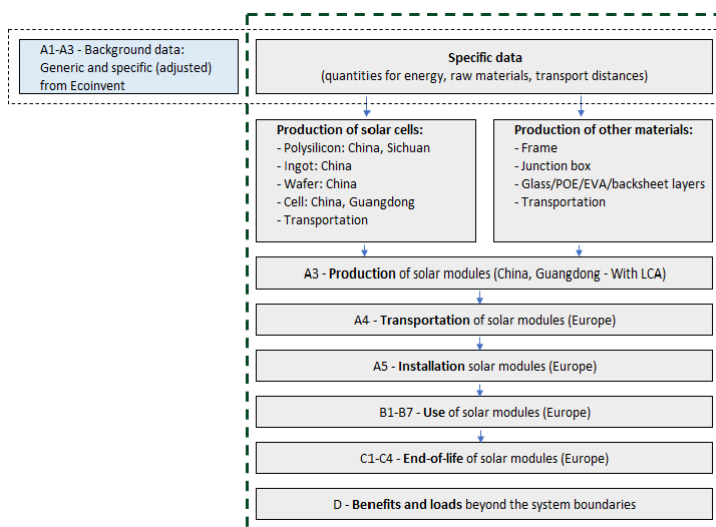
A1-A3 - Background data: Generic and specific (adjusted) from Ecoinvent

**Specific data**
(quantities for energy, raw materials, transport distances)

**Production of solar cells:**
- Polysilicon: China, Sichuan
- Ingot: China
- Wafer: China
- Cell: China, Guangdong
- Transportation

**Production of other materials:**
- Frame
- Junction box
- Glass/POE/EVA/backsheet layers
- Transportation

A3 - **Production** of solar modules (China, Guangdong - With LCA)

A4 - **Transportation** of solar modules (Europe)

A5 - **Installation** solar modules (Europe)

B1-B7 - **Use** of solar modules (Europe)

C1-C4 - **End-of-life** of solar modules (Europe)

D - **Benefits and loads** beyond the system boundaries